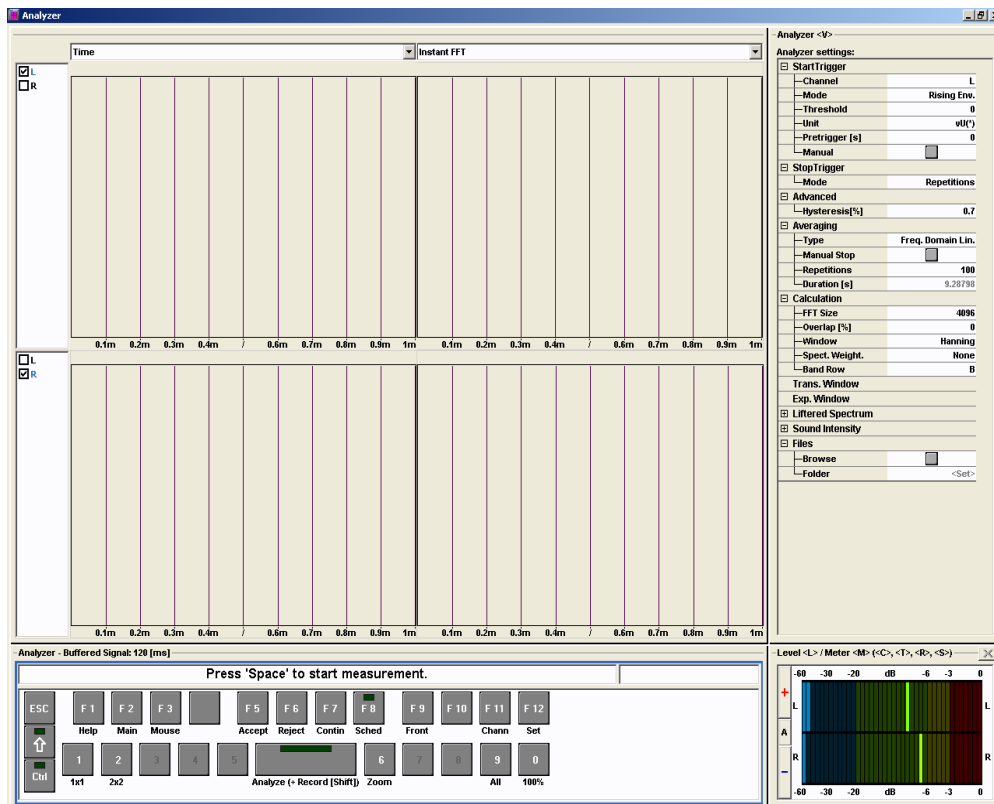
Analyzer

Time

Instant FFT

L
R

0.1m 0.2m 0.3m 0.4m / 0.6m 0.7m 0.8m 0.9m 1m
0.1m 0.2m 0.3m 0.4m / 0.6m 0.7m 0.8m 0.9m 1m

L
R

0.1m 0.2m 0.3m 0.4m / 0.6m 0.7m 0.8m 0.9m 1m
0.1m 0.2m 0.3m 0.4m / 0.6m 0.7m 0.8m 0.9m 1m

Analyzer <V>

Analyzer settings:

| | |
|---|---|
| StartTrigger | |
| Channel | L |
| Mode | Rising Env. |
| Threshold | 0 |
| Unit | vU(*) |
| Pretrigger [s] | 0 |
| Manual | |
| StopTrigger | |
| Mode | Repetitions |
| Advanced | |
| Hysteresis[%] | 0.7 |
| Averaging | |
| Type | Freq. Domain Lin. |
| Manual Stop | |
| Repetitions | 100 |
| Duration [s] | 9.28798 |
| Calculation | |
| FFT Size | 4096 |
| Overlap [%] | 0 |
| Window | Hanning |
| Spect. Weight. | None |
| Band Row | B |
| Trans. Window | |
| Exp. Window | |
| Liftered Spectrum | |
| Sound Intensity | |
| Files | |
| Browse | |
| Folder | <Set> |

Analyzer - Buffered Signal: 120 [ms]

Press 'Space' to start measurement.

ESC F1 Help F2 Main F3 Mouse F5 Accept F6 Reject F7 Contin F8 Sched F9 Front F10 F11 Chann F12 Set

Ctrl 1 1x1 2 2x2 3 4 5 Analyze (+ Record [Shift]) 6 Zoom 7 8 9 All 0 100%

Level <L> / Meter <M> (<C>, <T>, <R>, <S>)

-60 -30 -20 dB -6 -3 0
+ L A R -
L R
-60 -30 -20 dB -6 -3 0